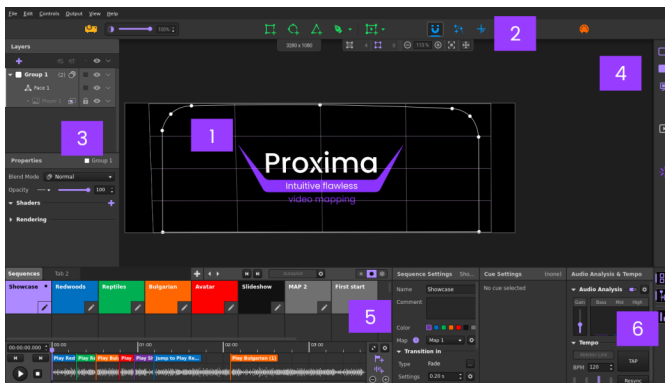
File Edit Controls Output View Help

100%

2

3280 x 1080

115%

Layers

Group 1 (2)

Face 1

Phase 1

1

3

4

Proxima

Intuitive flawless

video mapping

Properties

Group 1

Blend Mode Normal

Opacity 100

Shaders

Rendering

Sequences Tab 2

Showcase

Redwoods

Reptiles

Bulgarian

Avatar

Slideshow

MAP 2

First start

5

Sequence Settings Sho...

Name Showcase

Comment

Color

Map Map 1

Transition in

Type Fade

Settings 0.20 s

Cue Settings (none)

No cue selected

Audio Analysis & Tempo

Audio Analysis

Gain Bass Mid High

6

Tempo

TAP

BPM 120

Resync

00:00:00.000

Play Rept Play Re Play Bulg Play Sh Jump to Play Re... Play Bulgarian (1)